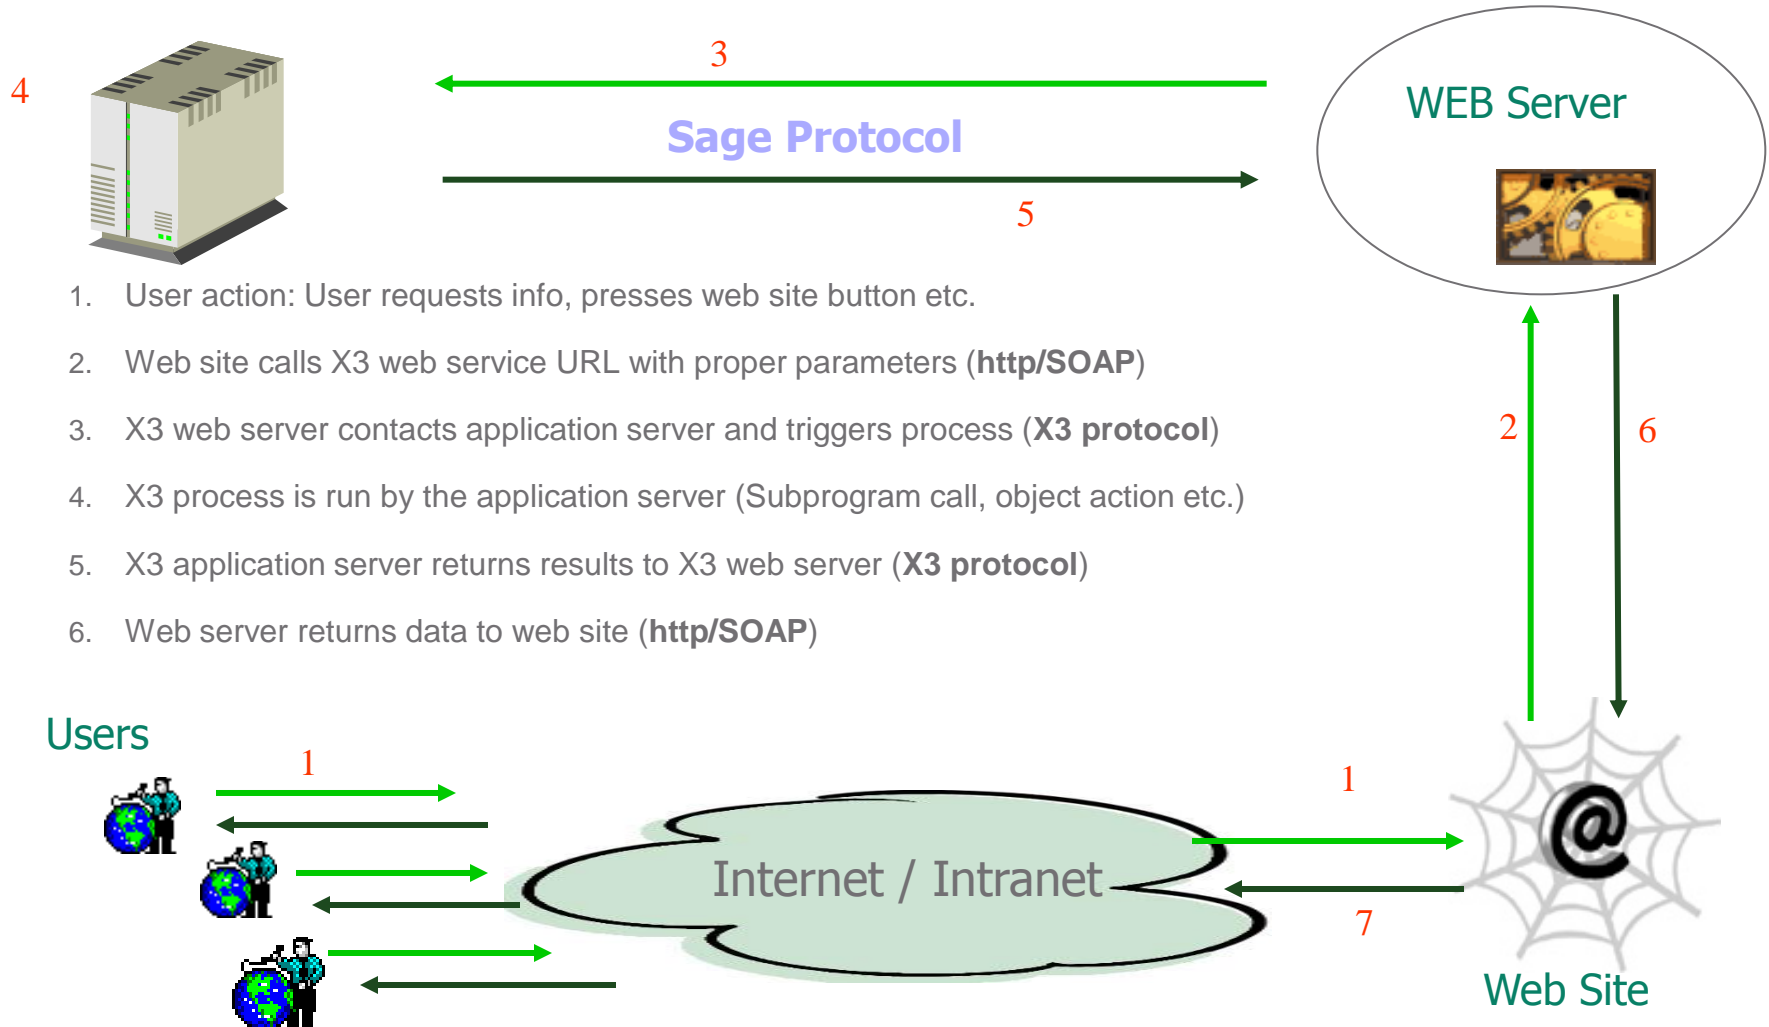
4

3

Sage Protocol

5

WEB Server

1. User action: User requests info, presses web site button etc.

2. Web site calls X3 web service URL with proper parameters (**http/SOAP**)

3. X3 web server contacts application server and triggers process (**X3 protocol**)

4. X3 process is run by the application server (Subprogram call, object action etc.)

5. X3 application server returns results to X3 web server (**X3 protocol**)

6. Web server returns data to web site (**http/SOAP**)

2

6

Users

1

Internet / Intranet

1

7

@

Web Site